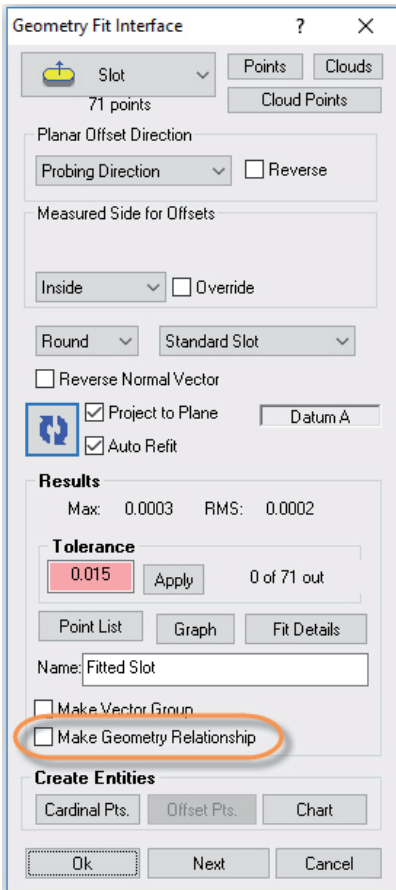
Geometry Fit Interface ? ✕

Slot
71 points

Points
Clouds
Cloud Points

Planar Offset Direction
Probing Direction
Reverse

Measured Side for Offsets
Inside
Override

Round
Standard Slot

Reverse Normal Vector
Project to Plane
Datum A
Auto Refit

Results
Max: 0.0003 RMS: 0.0002

Tolerance
0.015
Apply
0 of 71 out

Point List
Graph
Fit Details

Name: Fitted Slot

Make Vector Group
Make Geometry Relationship

Create Entities
Cardinal Pts.
Offset Pts.
Chart

Ok
Next
Cancel